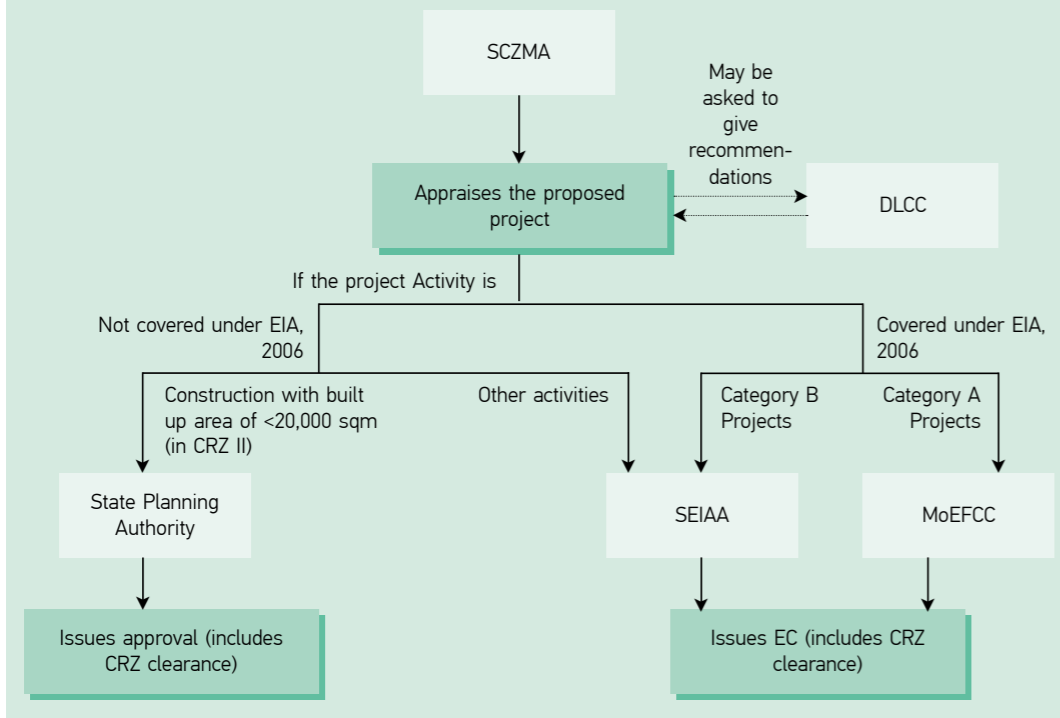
SCZMA

Appraises the proposed project

May be asked to give recommendations

DLCC

If the project Activity is

Not covered under EIA, 2006

Covered under EIA, 2006

Construction with built up area of <20,000 sqm (in CRZ II)

Other activities

Category B Projects

Category A Projects

State Planning Authority

SEIAA

MoEFCC

Issues approval (includes CRZ clearance)

Issues EC (includes CRZ clearance)